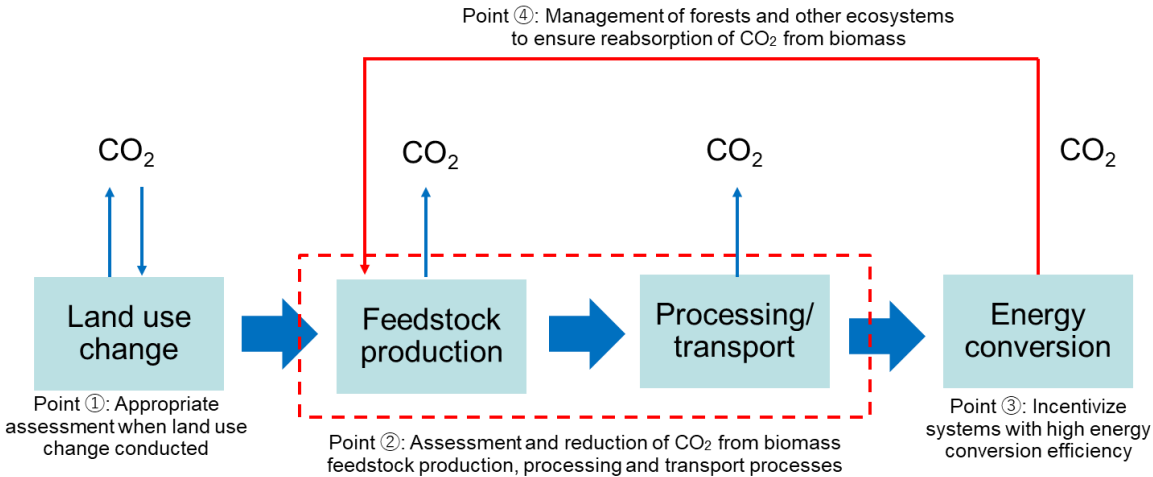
Point ④: Management of forests and other ecosystems to ensure reabsorption of $CO_2$ from biomass

$CO_2$

$CO_2$

$CO_2$

$CO_2$

Land use change

Feedstock production

Processing/ transport

Energy conversion

Point ①: Appropriate assessment when land use change conducted

Point ②: Assessment and reduction of $CO_2$ from biomass feedstock production, processing and transport processes

Point ③: Incentivize systems with high energy conversion efficiency